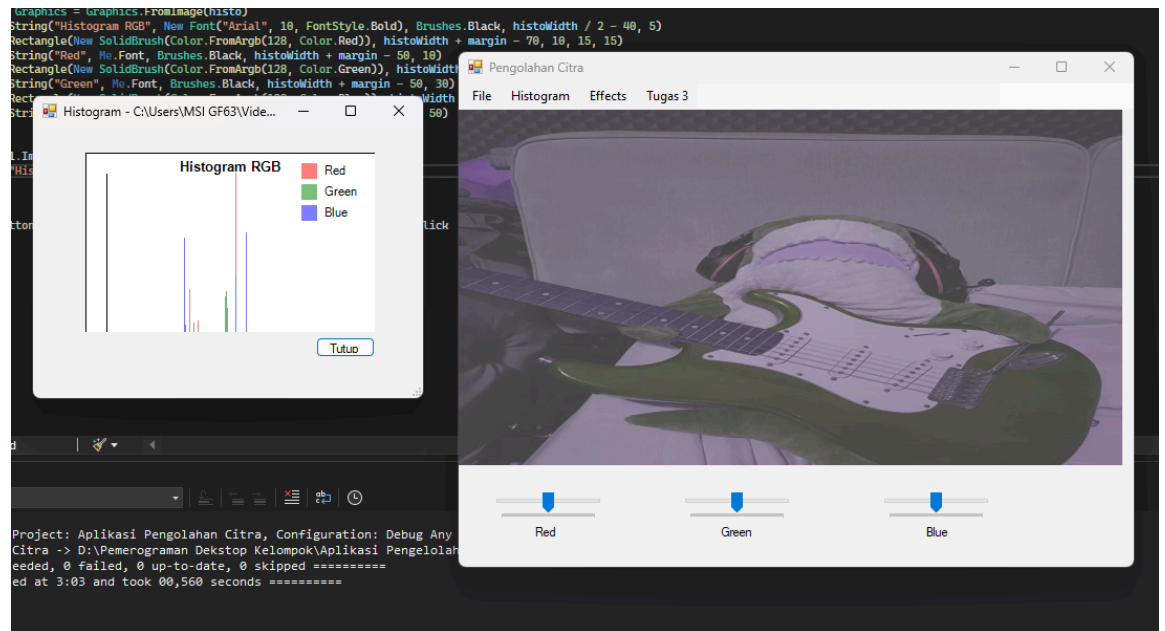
Graphics = Graphics.FromImage(histo)
String("Histogram RGB", New Font("Arial", 10, FontStyle.Bold), Brushes.Black, histoWidth / 2 - 40, 5)
Rectangle(New SolidBrush(Color.FromArgb(128, Color.Red)), histoWidth + margin - 70, 10, 15, 15)
String("Red", Me.Font, Brushes.Black, histoWidth + margin - 50, 10)
Rectangle(New SolidBrush(Color.FromArgb(128, Color.Green)), histoWidth
String("Green", Me.Font, Brushes.Black, histoWidth + margin - 50, 30)
Rectang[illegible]Width
Stri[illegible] 50)

1.Im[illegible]
"His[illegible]

tton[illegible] lick

Histogram - C:\Users\MSI GF63\Vide...

Histogram RGB

Red
Green
Blue

Tutup

Pengolahan Citra

File Histogram Effects Tugas 3

Red Green Blue

Project: Aplikasi Pengolahan Citra, Configuration: Debug Any
Citra -> D:\Pemerograman Dekstop Kelompok\Aplikasi Pengelolah
eeded, 0 failed, 0 up-to-date, 0 skipped ==========
ed at 3:03 and took 00,560 seconds ==========